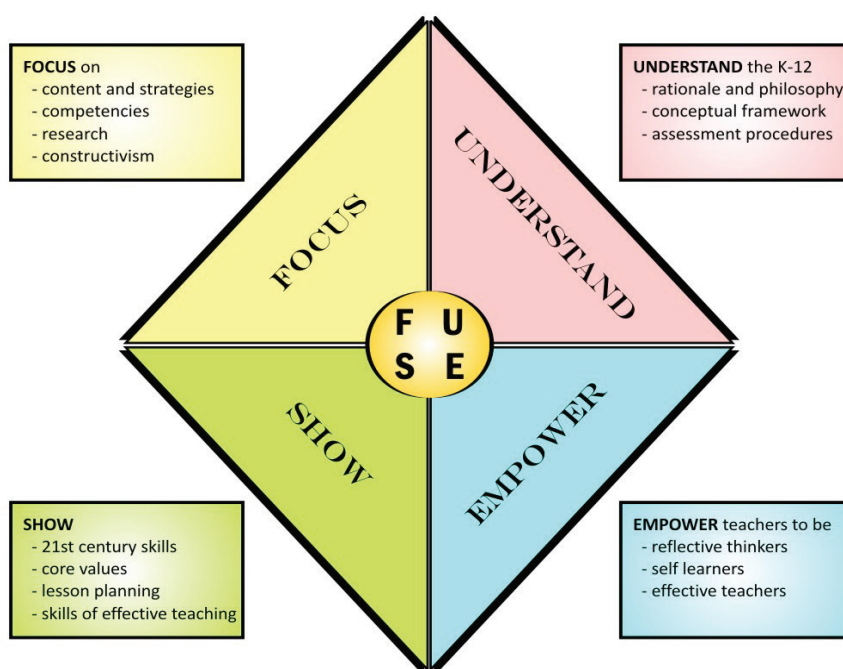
FOCUS on
- content and strategies
- competencies
- research
- constructivism

UNDERSTAND the K-12
- rationale and philosophy
- conceptual framework
- assessment procedures

FOCUS

UNDERSTAND

F U
S E

SHOW

EMPOWER

SHOW
- 21st century skills
- core values
- lesson planning
- skills of effective teaching

EMPOWER teachers to be
- reflective thinkers
- self learners
- effective teachers